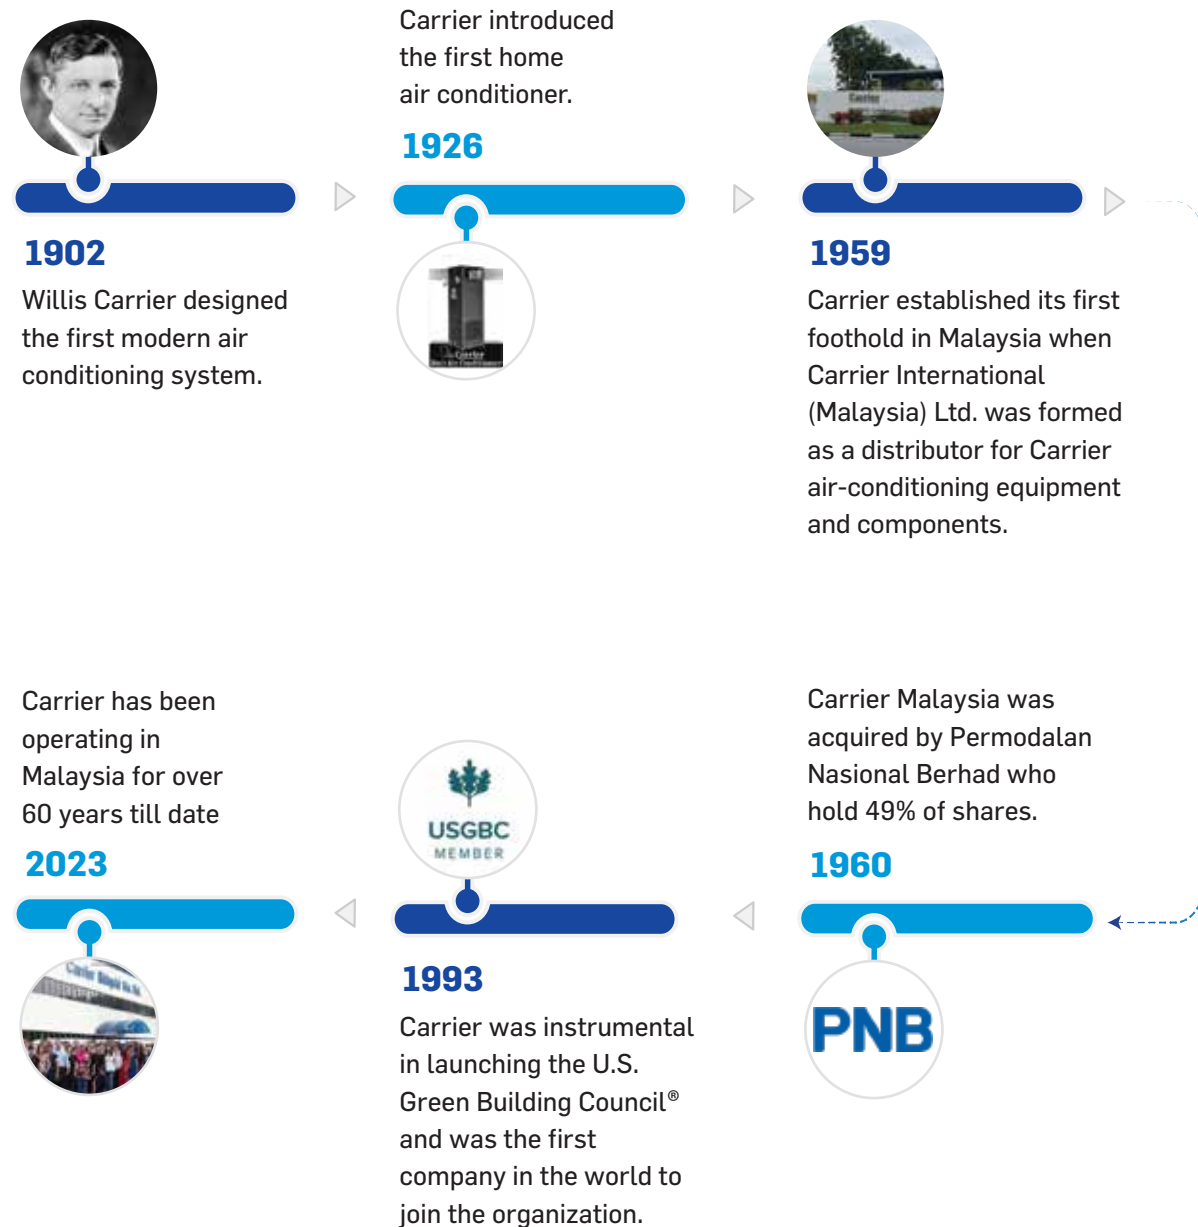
1902
Willis Carrier designed the first modern air conditioning system.

Carrier introduced the first home air conditioner.
1926

1959
Carrier established its first foothold in Malaysia when Carrier International (Malaysia) Ltd. was formed as a distributor for Carrier air-conditioning equipment and components.

Carrier Malaysia was acquired by Permodalan Nasional Berhad who hold 49% of shares.
1960

PNB

USGBC
MEMBER

1993
Carrier was instrumental in launching the U.S. Green Building Council® and was the first company in the world to join the organization.

Carrier has been operating in Malaysia for over 60 years till date
2023